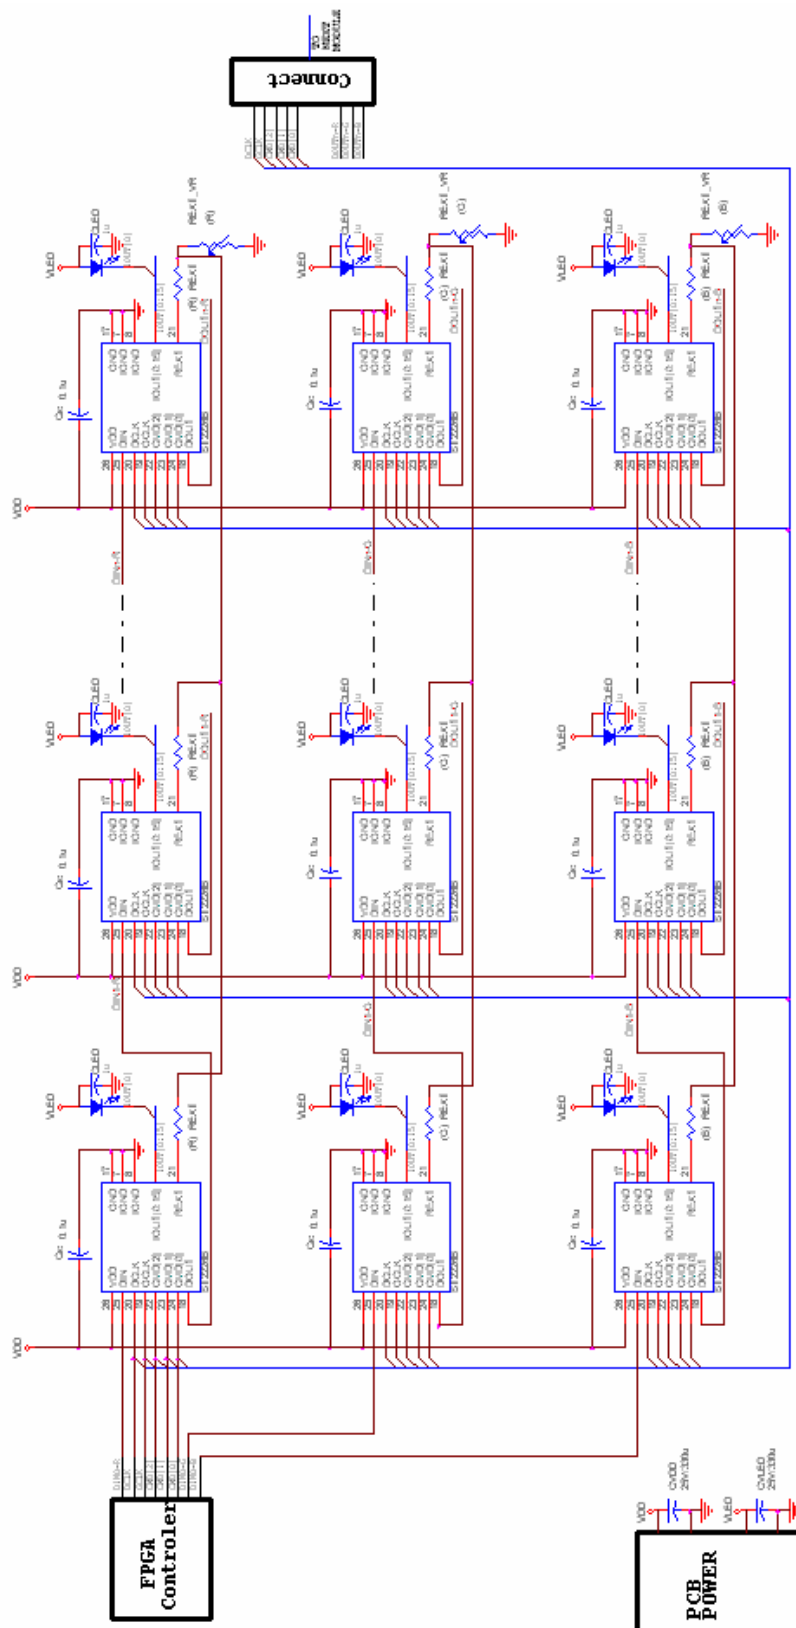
Connect

TO NEXT MODULE

FPGA Controler

PCB POWER

VDD
VLED
VDD
VLED

Cr 0.1u
Cr 0.1u
Cr 0.1u
Cr 0.1u
Cr 0.1u
Cr 0.1u
Cr 0.1u
Cr 0.1u
Cr 0.1u

ST2226B
ST2226B
ST2226B
ST2226B
ST2226B
ST2226B
ST2226B
ST2226B
ST2226B

VDD
DIN
DCLK
GVLD
GVLD
GVLD
DOUT
GND
GND
GND
IOUT[0:15]
REXT

REXT_VR (R)
REXT_VR (G)
REXT_VR (B)

REXT (R)
REXT (G)
REXT (B)

DIN1-R
DIN1-G
DIN1-B
DINn-R
DINn-G
DINn-B
DOUT1-R
DOUT1-G
DOUT1-B
DOUTn-R
DOUTn-G
DOUTn-B

CLED 1u
CLED 1u
CLED 1u
CLED 1u
CLED 1u
CLED 1u
CLED 1u
CLED 1u
CLED 1u

VLED
VLED
VLED
VLED
VLED
VLED
VLED
VLED
VLED

VDD
VDD
VDD

26
25
20
19
22
23
24
18
17
7
8
21

CVDD
CVLED
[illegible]